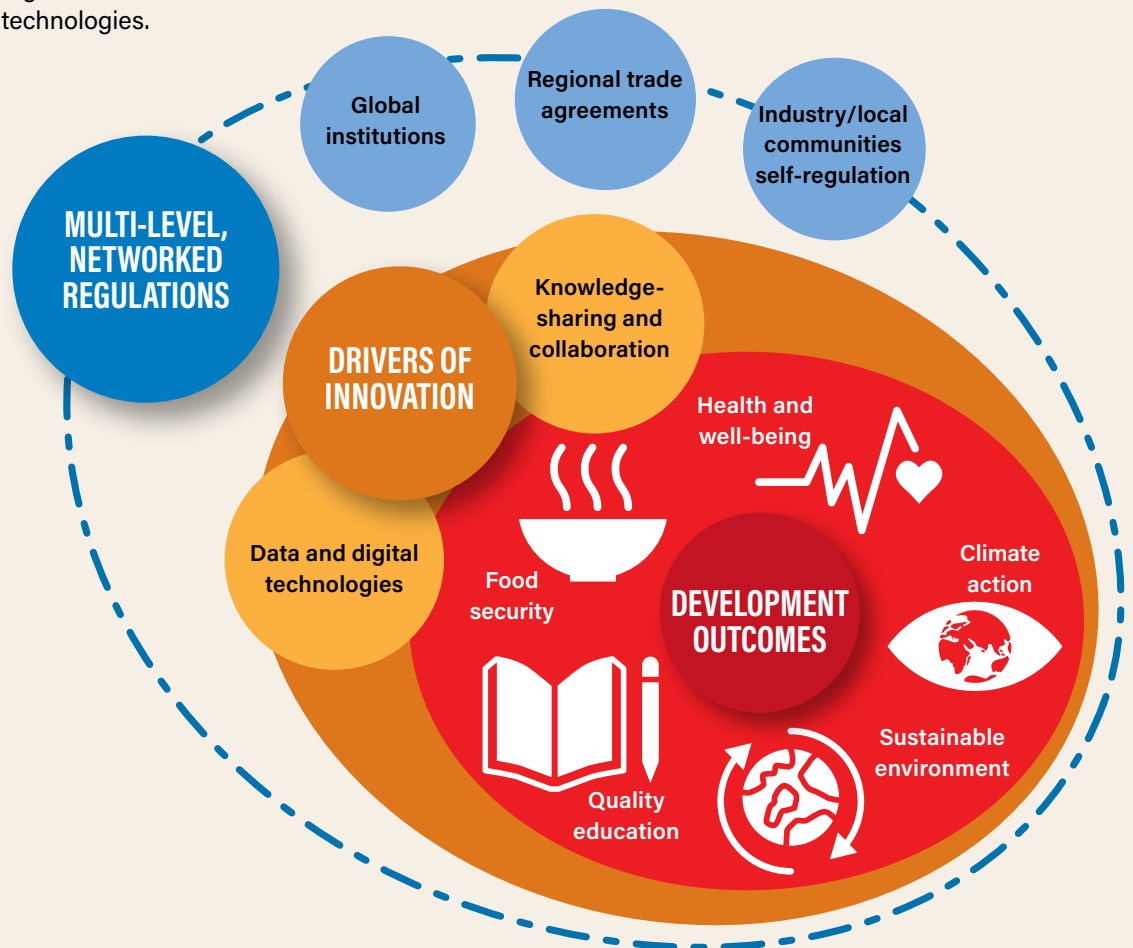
technologies.

Global institutions

Regional trade agreements

Industry/local communities self-regulation

MULTI-LEVEL, NETWORKED REGULATIONS

Knowledge-sharing and collaboration

DRIVERS OF INNOVATION

Data and digital technologies

Health and well-being

Food security

DEVELOPMENT OUTCOMES

Climate action

Sustainable environment

Quality education